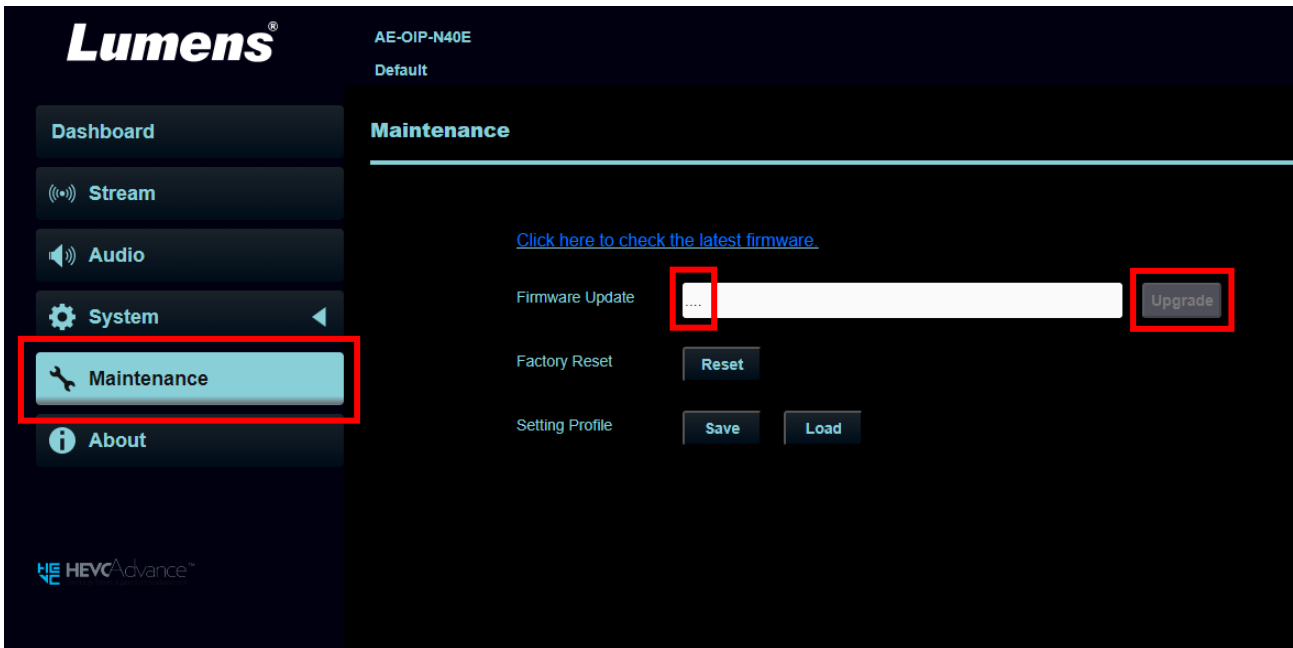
Lumens®

AE-OIP-N40E
Default

Dashboard
Stream
Audio
System
Maintenance
About

HEVCAdvance™

Maintenance

Click here to check the latest firmware.

Firmware Update ....
Upgrade

Factory Reset Reset

Setting Profile Save Load